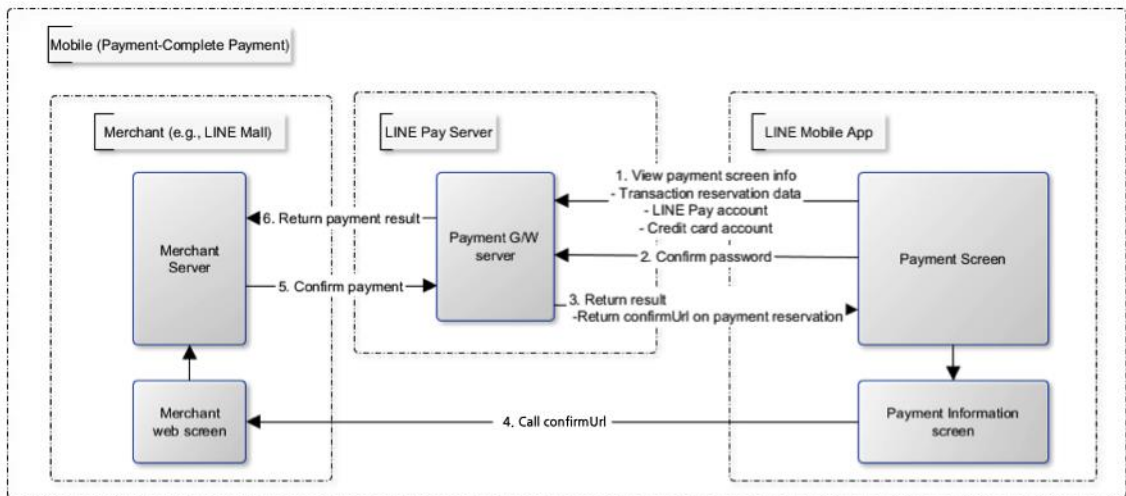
Mobile (Payment-Complete Payment)

Merchant (e.g., LINE Mall)

LINE Pay Server

LINE Mobile App

Merchant Server

6. Return payment result

Payment G/W server

1. View payment screen info
- Transaction reservation data
- LINE Pay account
- Credit card account

2. Confirm password

Payment Screen

5. Confirm payment

3. Return result
-Return confirmUrl on payment reservation

Merchant web screen

4. Call confirmUrl

Payment Information screen